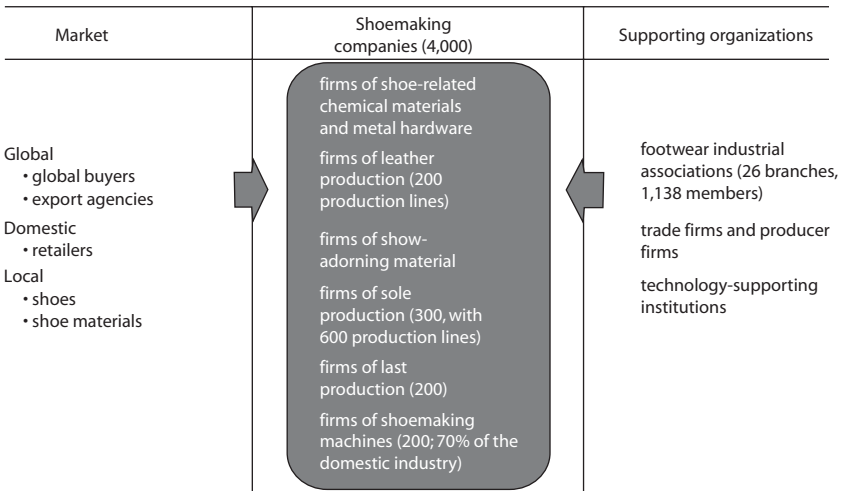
| Market | Shoemaking companies (4,000) | Supporting organizations |
|---|---|---|

Global
• global buyers
• export agencies
Domestic
• retailers
Local
• shoes
• shoe materials

firms of shoe-related chemical materials and metal hardware

firms of leather production (200 production lines)

firms of show-adorning material

firms of sole production (300, with 600 production lines)

firms of last production (200)

firms of shoemaking machines (200; 70% of the domestic industry)

footwear industrial associations (26 branches, 1,138 members)

trade firms and producer firms

technology-supporting institutions